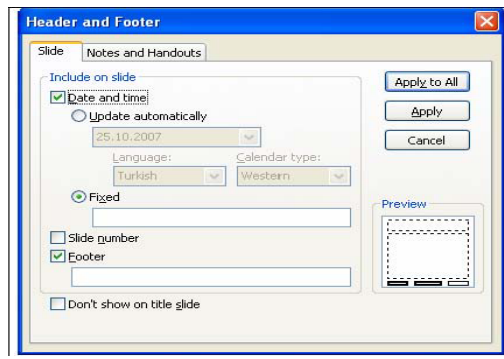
Header and Footer

Slide | Notes and Handouts

Include on slide

Date and time

Update automatically

25.10.2007

Language:

Turkish

Calendar type:

Western

Fixed

Slide number

Footer

Don't show on title slide

Apply to All

Apply

Cancel

Preview